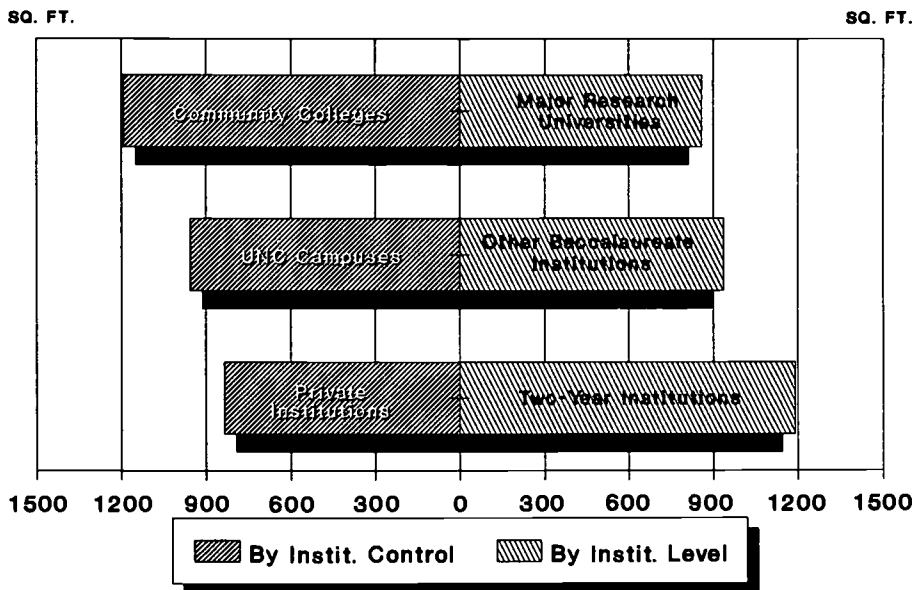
SQ. FT.

SQ. FT.

Community Colleges

Major Research Universities

UNC Campuses

Other Baccalaureate Institutions

Private Institutions

Two-Year Institutions

1500 1200 900 600 300 0 300 600 900 1200 1500

By Instit. Control

By Instit. Level